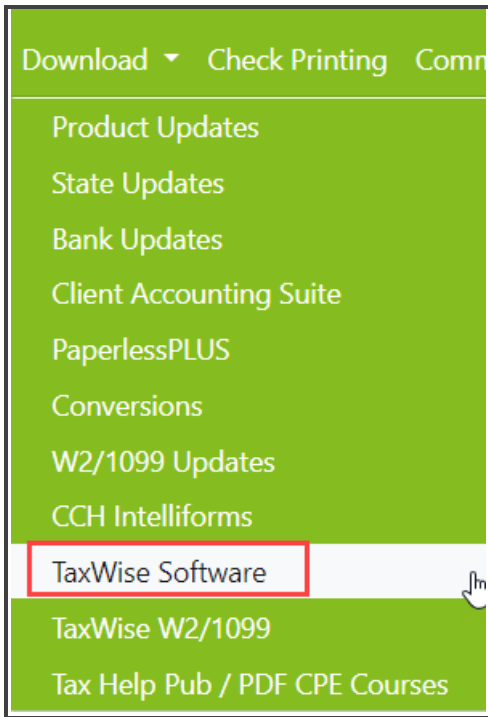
Download ▾ Check Printing Comm

Product Updates
State Updates
Bank Updates
Client Accounting Suite
PaperlessPLUS
Conversions
W2/1099 Updates
CCH Intelliforms
TaxWise Software
TaxWise W2/1099
Tax Help Pub / PDF CPE Courses